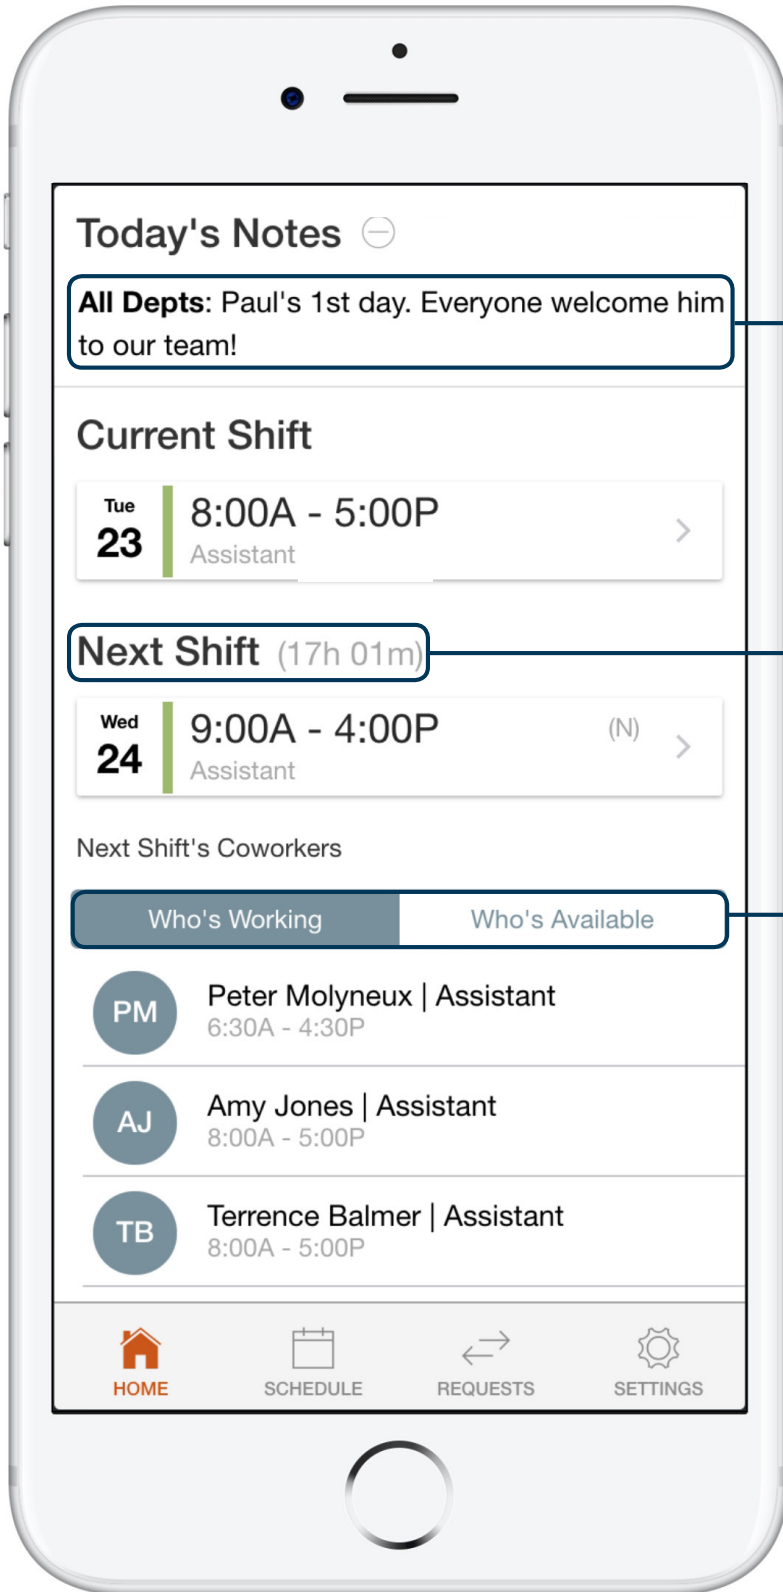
Today's Notes

**All Depts**: Paul's 1st day. Everyone welcome him to our team!

Current Shift

Tue
23
8:00A - 5:00P
Assistant

Next Shift (17h 01m)

Wed
24
9:00A - 4:00P
(N)
Assistant

Next Shift's Coworkers

Who's Working | Who's Available

PM
Peter Molyneux | Assistant
6:30A - 4:30P

AJ
Amy Jones | Assistant
8:00A - 5:00P

TB
Terrence Balmer | Assistant
8:00A - 5:00P

HOME
SCHEDULE
REQUESTS
SETTINGS